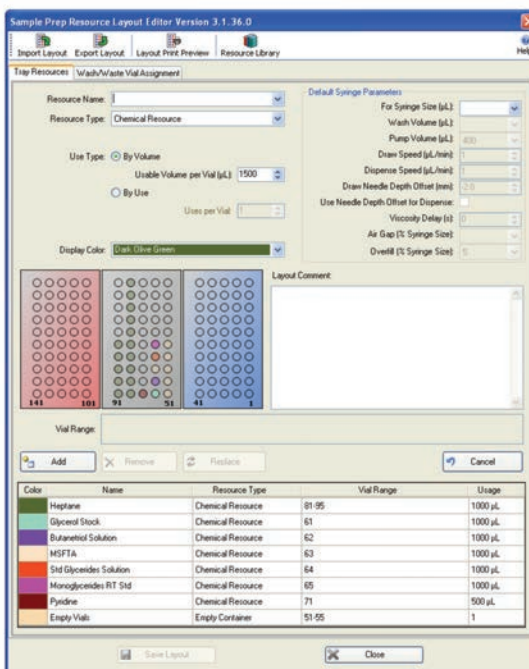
Sample Prep Resource Layout Editor Version 3.1.36.0

Import Layout Export Layout Layout Print Preview Resource Library

Help

Tray Resources Wash/Waste Vial Assignment

Resource Name:

Resource Type: Chemical Resource

Use Type: By Volume

Usable Volume per Vial (µL): 1500

By Use

Uses per Vial: 1

Display Color: Dark Olive Green

Default Syringe Parameters

For Syringe Size (µL):

Wash Volume (µL):

Pump Volume (µL): 400

Draw Speed (µL/min): 1

Dispense Speed (µL/min): 1

Draw Needle Depth Offset (mm): -2.5

Use Needle Depth Offset for Dispense:

Viscosity Delay (s): 0

Air Gap (% Syringe Size):

Overfill (% Syringe Size): 5

Layout Comment

141 101 91 51 41 1

Vial Range:

Add Remove Replace Cancel

| Color | Name | Resource Type | Vial Range | Usage |
|---|---|---|---|---|
| | Heptane | Chemical Resource | 81-95 | 1000 µL |
| | Glycerol Stock | Chemical Resource | 61 | 1000 µL |
| | Butanetriol Solution | Chemical Resource | 62 | 1000 µL |
| | MSFTA | Chemical Resource | 63 | 1000 µL |
| | Std Glycerides Solution | Chemical Resource | 64 | 1000 µL |
| | Monoglycerides RT Std | Chemical Resource | 65 | 1000 µL |
| | Pyridine | Chemical Resource | 71 | 500 µL |
| | Empty Vials | Empty Container | 51-55 | 1 |

Save Layout Close